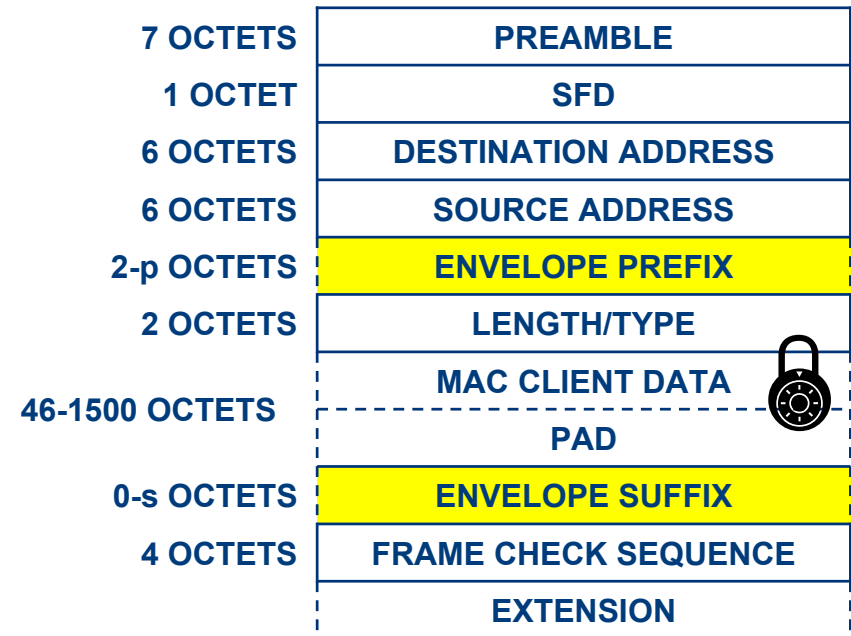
| | |
|---|---|
| 7 OCTETS | PREAMBLE |
| 1 OCTET | SFD |
| 6 OCTETS | DESTINATION ADDRESS |
| 6 OCTETS | SOURCE ADDRESS |
| 2-p OCTETS | ENVELOPE PREFIX |
| 2 OCTETS | LENGTH/TYPE |
| 46-1500 OCTETS | MAC CLIENT DATA |
| | PAD |
| 0-s OCTETS | ENVELOPE SUFFIX |
| 4 OCTETS | FRAME CHECK SEQUENCE |
| | EXTENSION |